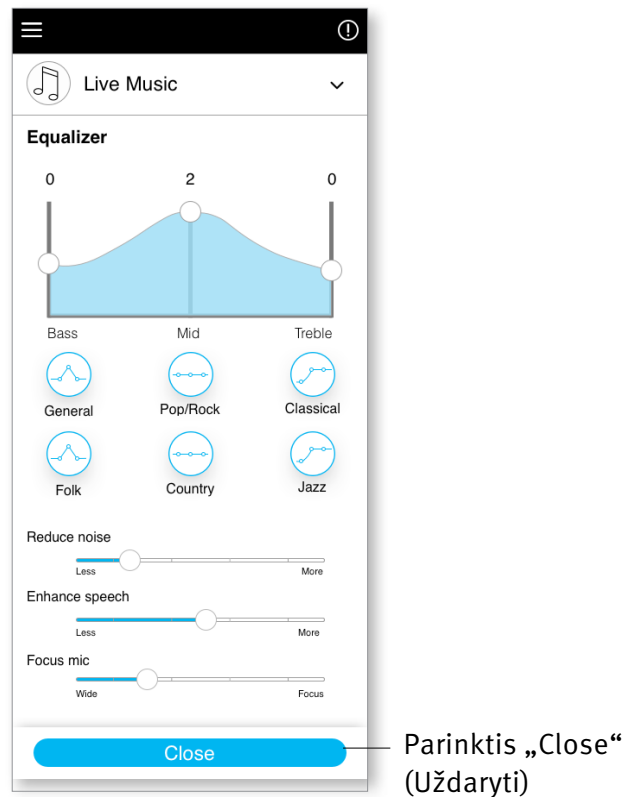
Live Music

Equalizer

0

2

0

Bass

Mid

Treble

General

Pop/Rock

Classical

Folk

Country

Jazz

Reduce noise

Less

More

Enhance speech

Less

More

Focus mic

Wide

Focus

Close

Parinktis „Close“ (Uždaryti)